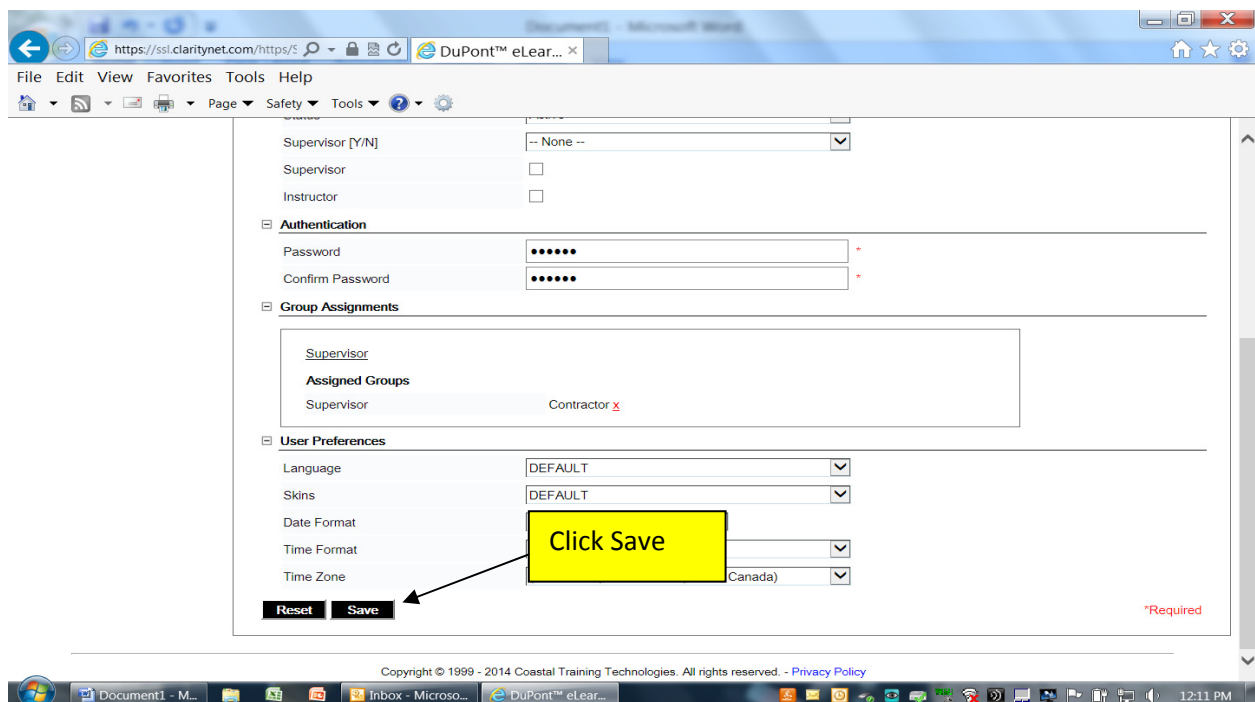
Document1 - Microsoft Word

https://ssl.claritynet.com/https/S
DuPont™ eLear... ×

File Edit View Favorites Tools Help

Page ▼ Safety ▼ Tools ▼

Supervisor [Y/N] -- None --

Supervisor

Instructor

⊟ Authentication

Password •••••• *

Confirm Password •••••• *

⊟ Group Assignments

Supervisor

Assigned Groups

Supervisor Contractor x

⊟ User Preferences

Language DEFAULT

Skins DEFAULT

Date Format

Time Format

Time Zone Canada)

Click Save

Reset Save

*Required

Copyright © 1999 - 2014 Coastal Training Technologies. All rights reserved. - Privacy Policy

Document1 - M... Inbox - Microso... DuPont™ eLear... 12:11 PM